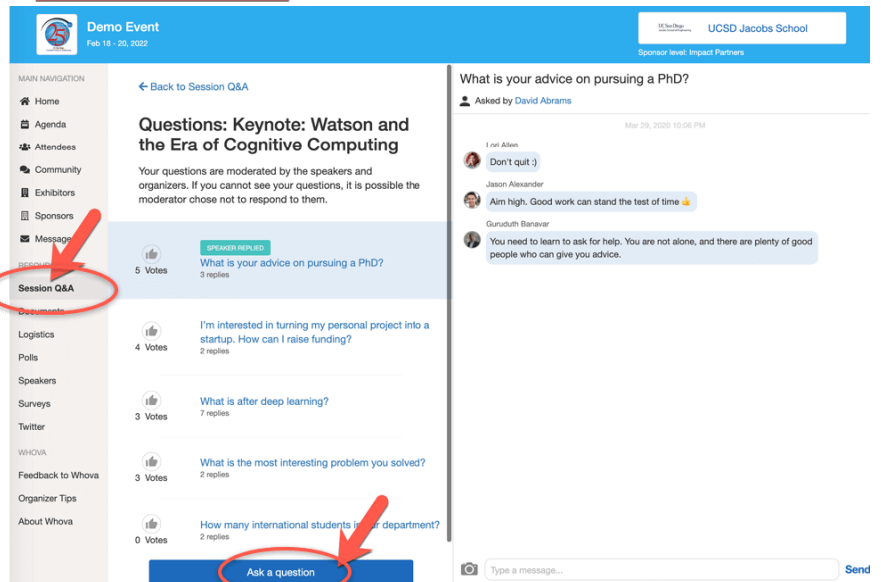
Demo Event
Feb 18 - 20, 2022

UC San Diego

UCSD Jacobs School

Sponsor level: Impact Partners

MAIN NAVIGATION
Home
Agenda
Attendees
Community
Exhibitors
Sponsors
Message

RESOURCES
Session Q&A
Documents
Logistics
Polls
Speakers
Surveys
Twitter

WHOVA
Feedback to Whova
Organizer Tips
About Whova

← Back to Session Q&A

Questions: Keynote: Watson and the Era of Cognitive Computing

Your questions are moderated by the speakers and organizers. If you cannot see your questions, it is possible the moderator chose not to respond to them.

5 Votes
SPEAKER REPLIED
What is your advice on pursuing a PhD?
3 replies

4 Votes
I'm interested in turning my personal project into a startup. How can I raise funding?
2 replies

3 Votes
What is after deep learning?
7 replies

3 Votes
What is the most interesting problem you solved?
2 replies

0 Votes
How many international students in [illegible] department?
2 replies

Ask a question

What is your advice on pursuing a PhD?
Asked by David Abrams

Mar 29, 2020 10:06 PM

Lori Allen
Don't quit :)

Jason Alexander
Aim high. Good work can stand the test of time 👍

Guruduth Banavar
You need to learn to ask for help. You are not alone, and there are plenty of good people who can give you advice.

Type a message...
Send